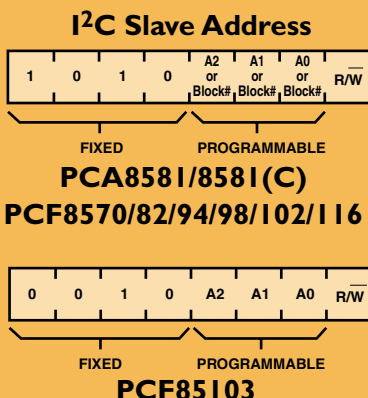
I$^2$C Slave Address

| 1 | 0 | 1 | 0 | A2 or Block# | A1 or Block# | A0 or Block# | $R/\overline{W}$ |
|---|---|---|---|---|---|---|---|

FIXED PROGRAMMABLE

PCA8581/8581(C)
PCF8570/82/94/98/102/116

| 0 | 0 | 1 | 0 | A2 | A1 | A0 | $R/\overline{W}$ |
|---|---|---|---|---|---|---|---|

FIXED PROGRAMMABLE

PCF85103